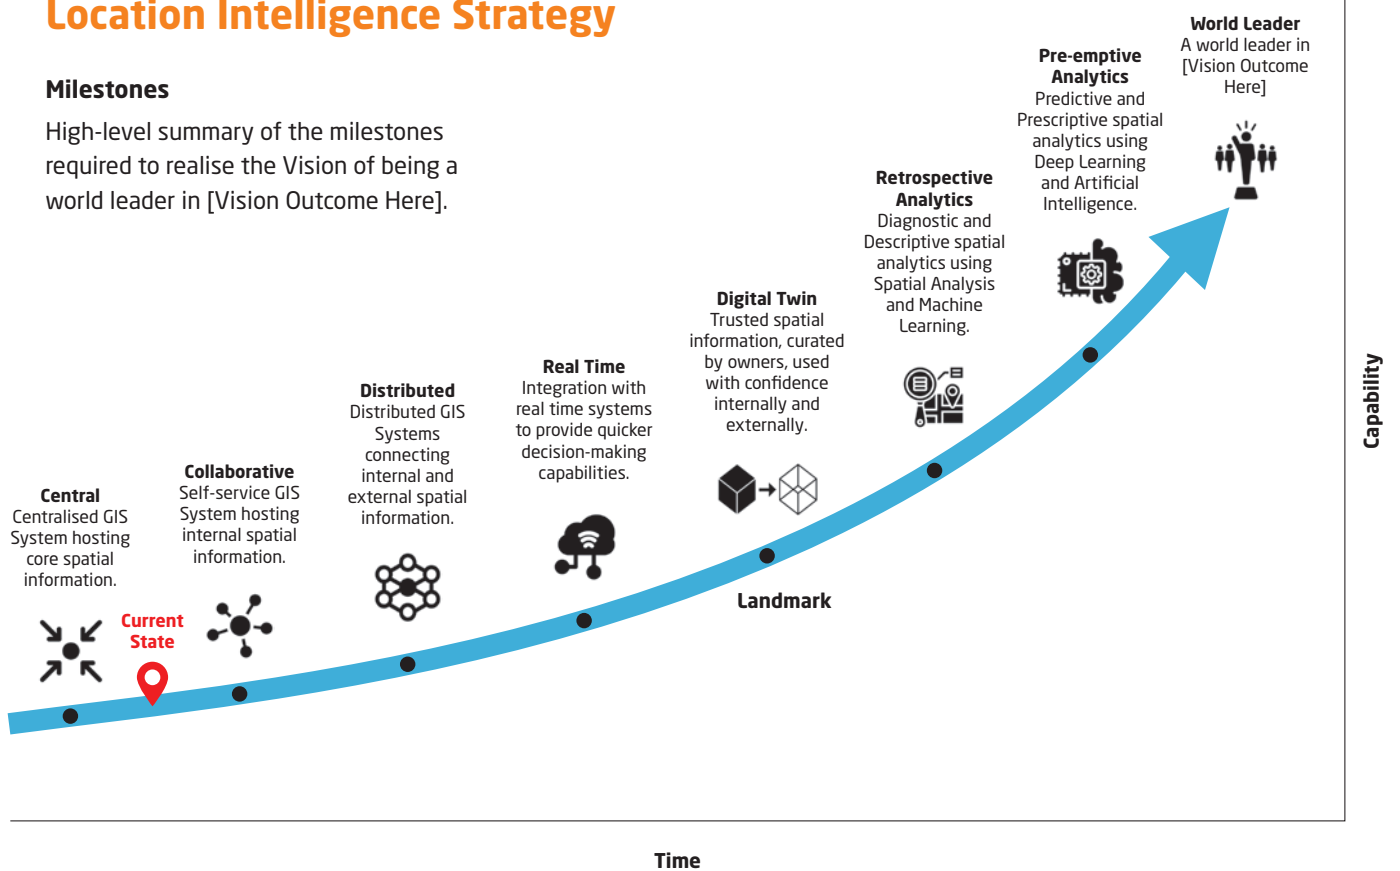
Location Intelligence Strategy

Milestones

High-level summary of the milestones required to realise the Vision of being a world leader in [Vision Outcome Here].

World Leader
A world leader in [Vision Outcome Here]

Pre-emptive Analytics
Predictive and Prescriptive spatial analytics using Deep Learning and Artificial Intelligence.

Retrospective Analytics
Diagnostic and Descriptive spatial analytics using Spatial Analysis and Machine Learning.

Digital Twin
Trusted spatial information, curated by owners, used with confidence internally and externally.

Real Time
Integration with real time systems to provide quicker decision-making capabilities.

Distributed
Distributed GIS Systems connecting internal and external spatial information.

Collaborative
Self-service GIS System hosting internal spatial information.

Central
Centralised GIS System hosting core spatial information.

Current State

Landmark

Capability

Time